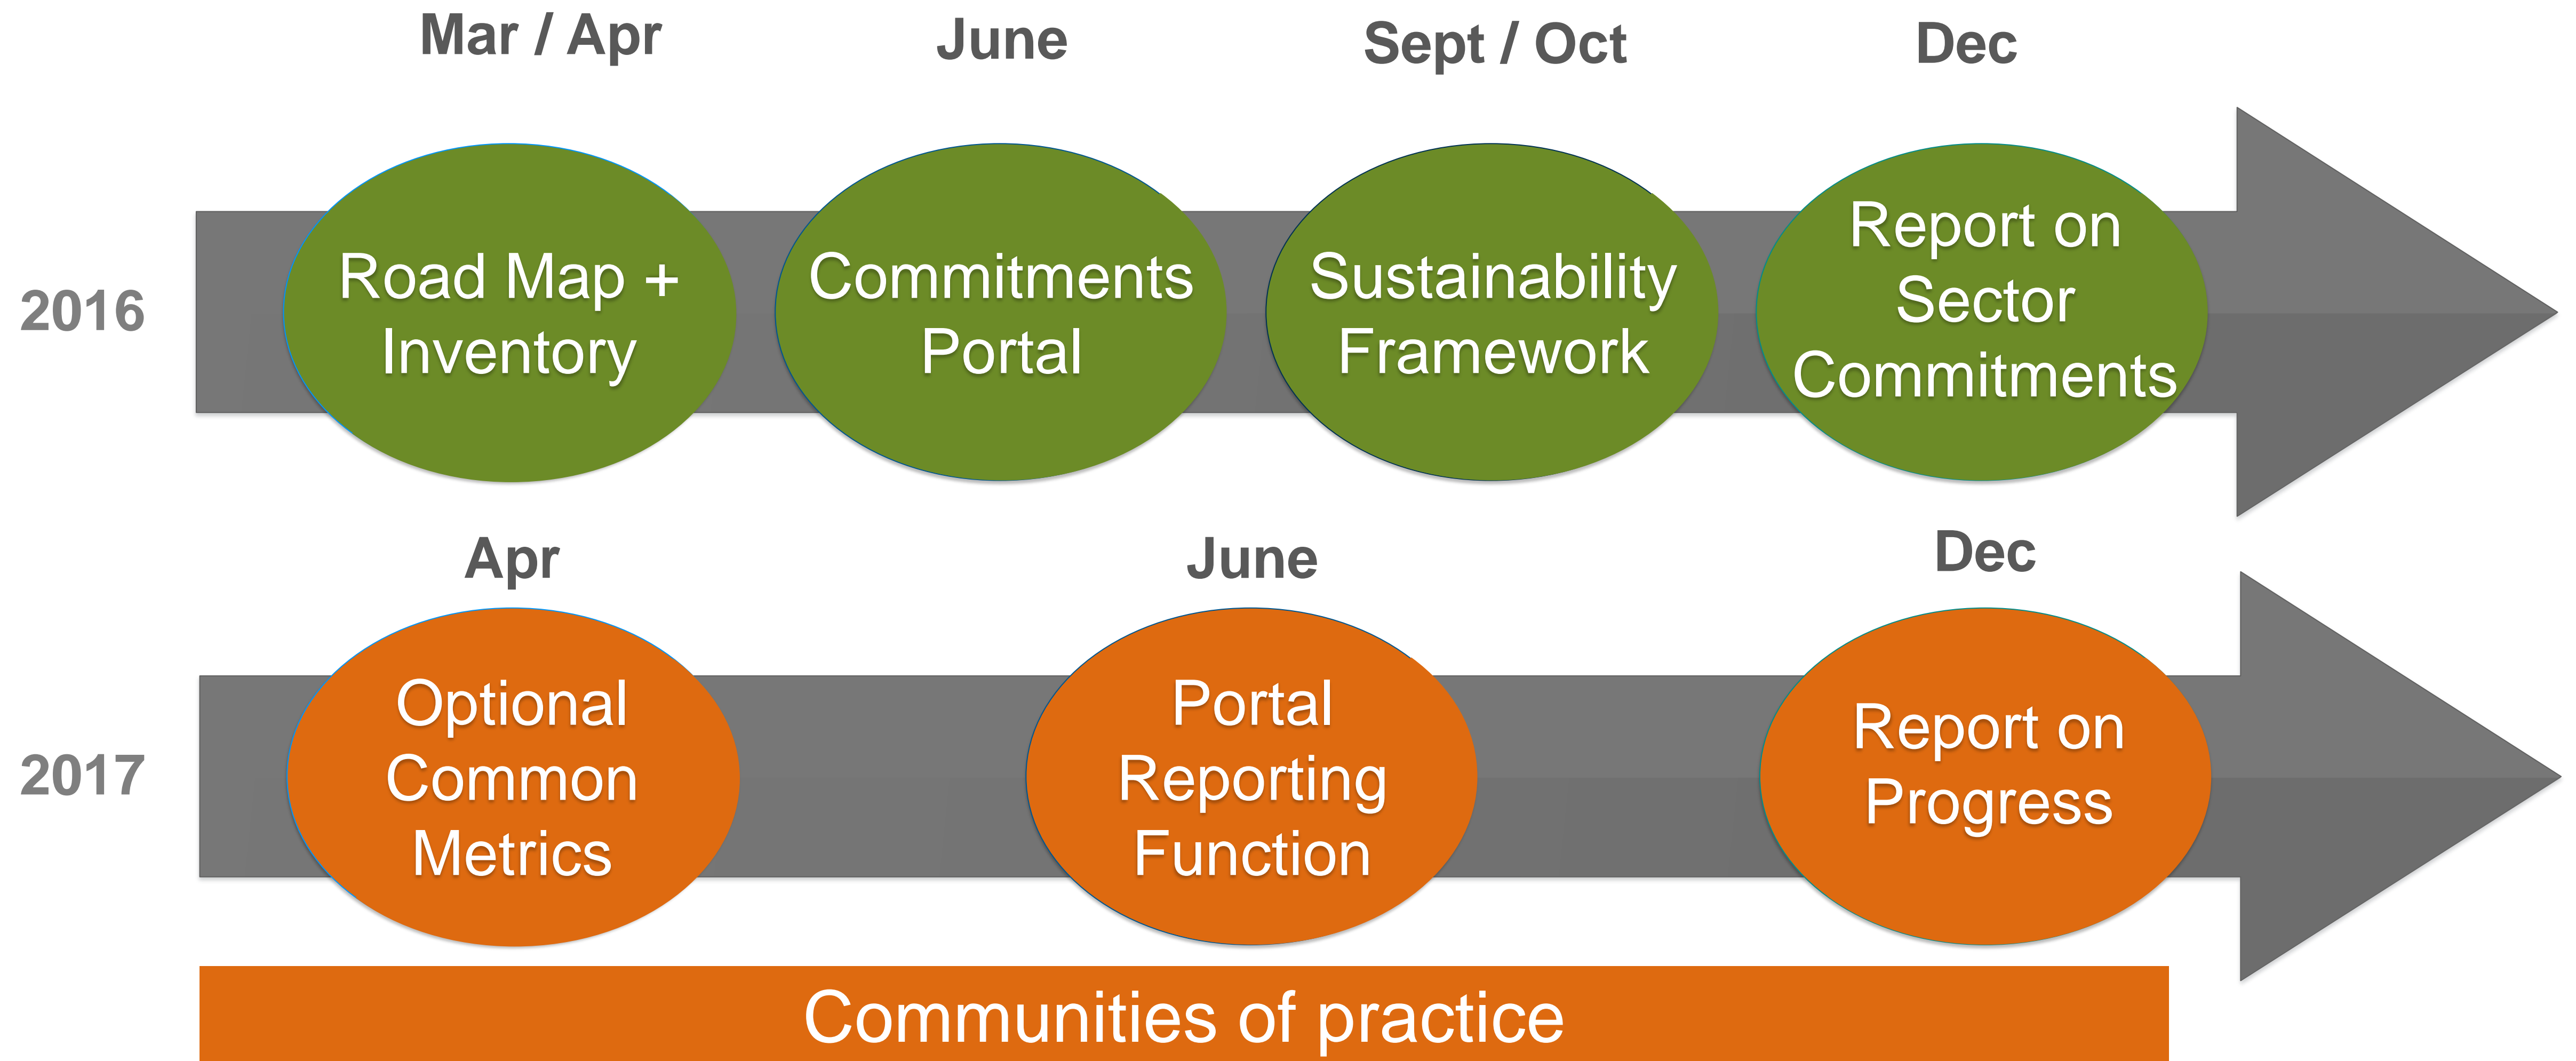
Mar / Apr
June
Sept / Oct
Dec

2016

Road Map + Inventory

Commitments Portal

Sustainability Framework

Report on Sector Commitments

Apr
June
Dec

2017

Optional Common Metrics

Portal Reporting Function

Report on Progress

Communities of practice